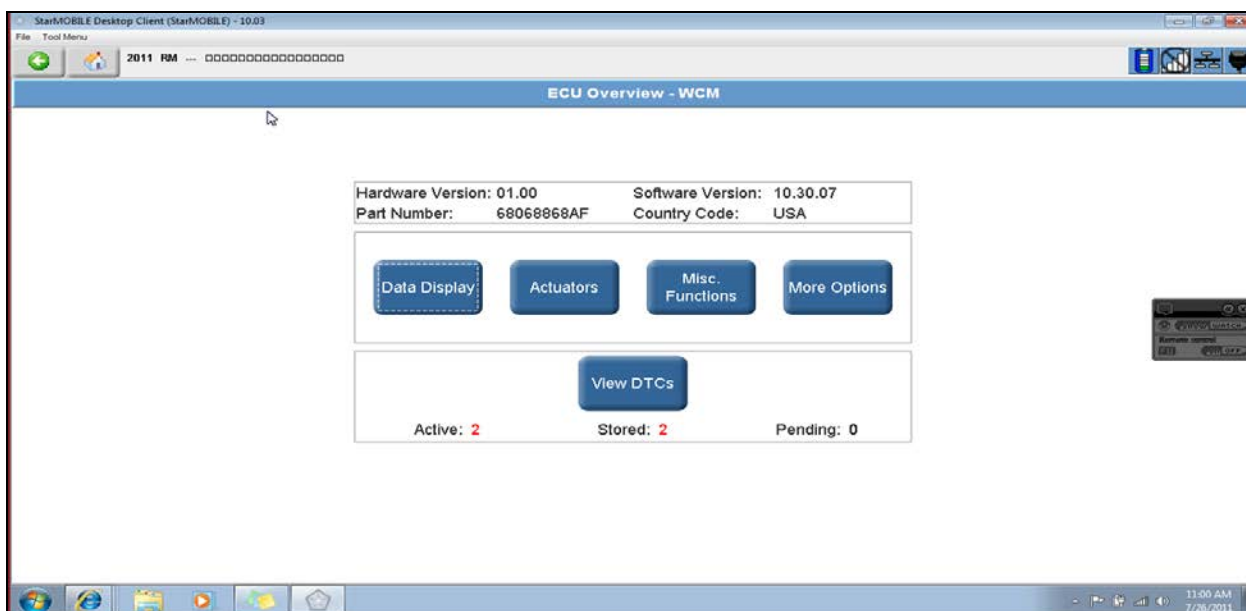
StarMOBILE Desktop Client (StarMOBILE) - 10.03
File Tool Menu
2011 RM --- 0000000000000000

ECU Overview - WCM

Hardware Version: 01.00
Software Version: 10.30.07
Part Number: 68068868AF
Country Code: USA

Data Display
Actuators
Misc. Functions
More Options

View DTCs

Active: 2
Stored: 2
Pending: 0

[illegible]
Remote control
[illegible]

11:00 AM
7/26/2011